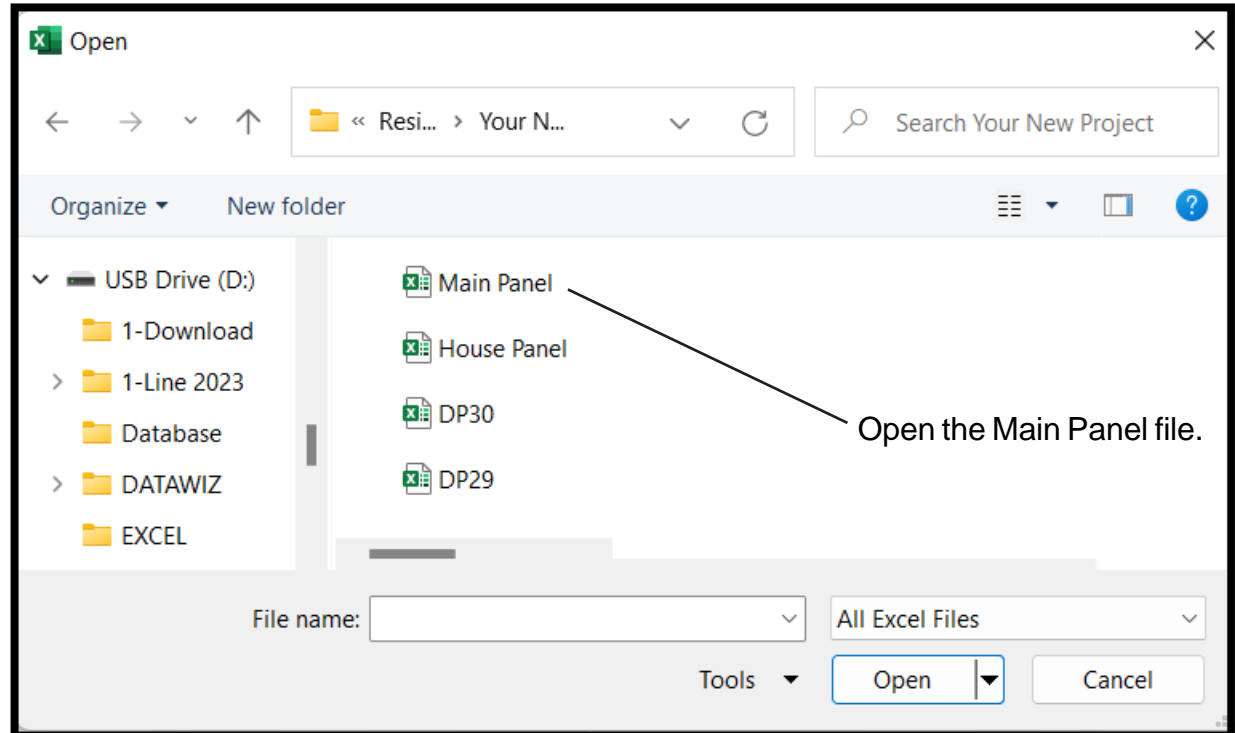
Open

« Resi... › Your N...

Search Your New Project

Organize ▾ New folder

USB Drive (D:)
1-Download
1-Line 2023
Database
DATAWIZ
EXCEL

Main Panel
House Panel
DP30
DP29

Open the Main Panel file.

File name:
All Excel Files
Tools ▾
Open
Cancel